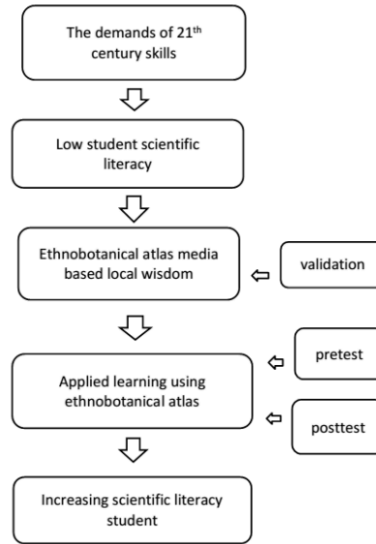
The demands of 21$^{th}$ century skills

Low student scientific literacy

Ethnobotanical atlas media based local wisdom

validation

pretest

Applied learning using ethnobotanical atlas

posttest

Increasing scientific literacy student